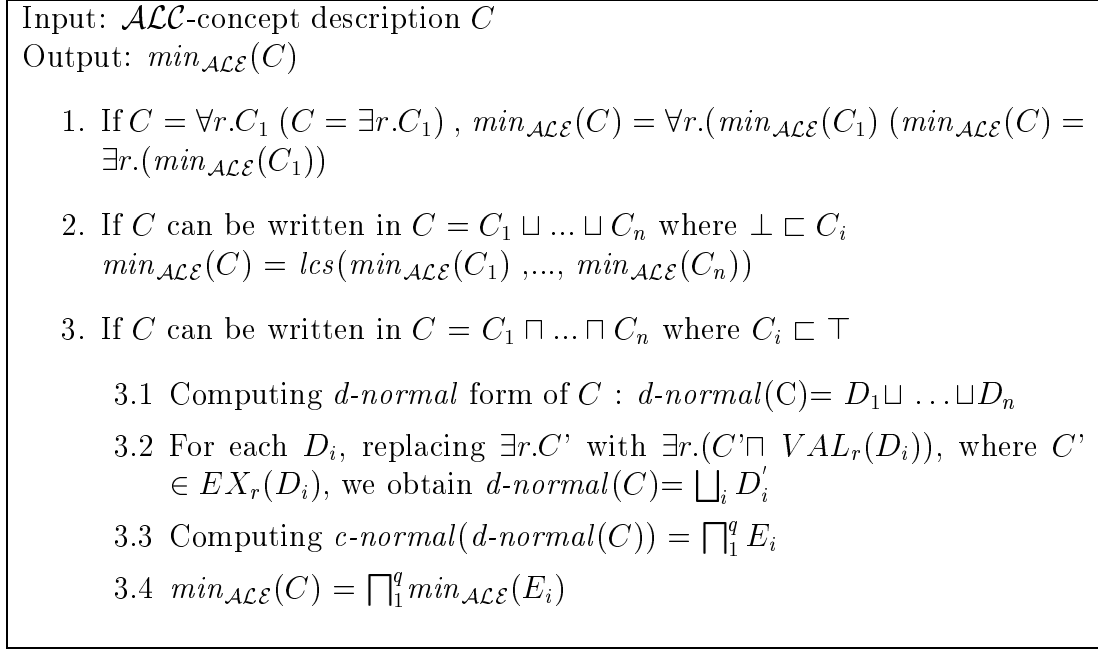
Input: $\mathcal{ALC}$-concept description $C$
Output: $min_{\mathcal{ALE}}(C)$

1. If $C = \forall r.C_1$ $(C = \exists r.C_1)$ , $min_{\mathcal{ALE}}(C) = \forall r.(min_{\mathcal{ALE}}(C_1)$ $(min_{\mathcal{ALE}}(C) = \exists r.(min_{\mathcal{ALE}}(C_1))$

2. If $C$ can be written in $C = C_1 \sqcup ... \sqcup C_n$ where $\bot \sqsubset C_i$ $min_{\mathcal{ALE}}(C) = lcs(min_{\mathcal{ALE}}(C_1)$ ,..., $min_{\mathcal{ALE}}(C_n))$

3. If $C$ can be written in $C = C_1 \sqcap ... \sqcap C_n$ where $C_i \sqsubset \top$

3.1 Computing $d$-$normal$ form of $C$ : $d$-$normal$(C)= $D_1 \sqcup \ldots \sqcup D_n$

3.2 For each $D_i$, replacing $\exists r.C'$ with $\exists r.(C' \sqcap VAL_r(D_i))$, where $C' \in EX_r(D_i)$, we obtain $d$-$normal(C)$= $\bigsqcup_i D_i^{'}$

3.3 Computing $c$-$normal$($d$-$normal(C)$) $= \bigsqcap_1^q E_i$

3.4 $min_{\mathcal{ALE}}(C) = \bigsqcap_1^q min_{\mathcal{ALE}}(E_i)$